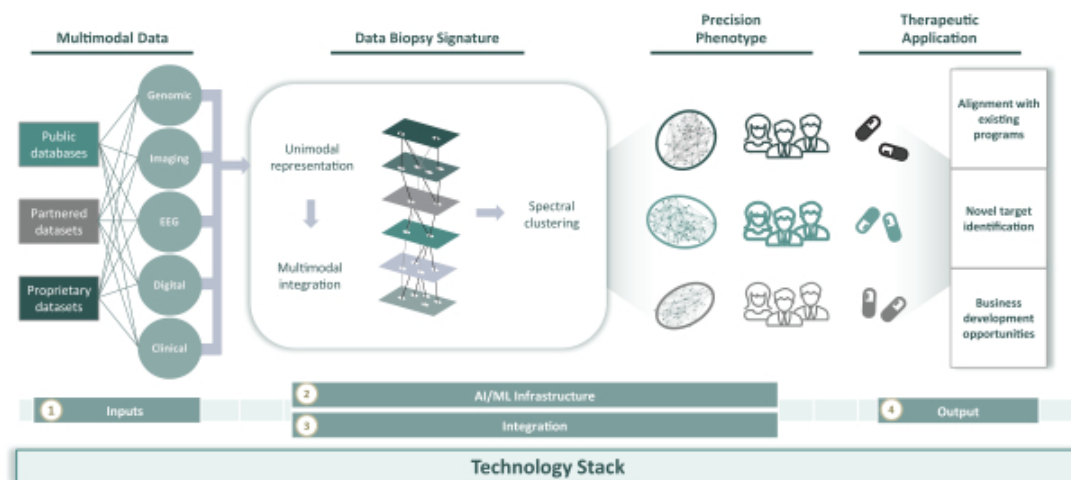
Multimodal Data

Data Biopsy Signature

Precision Phenotype

Therapeutic Application

Public databases

Partnered datasets

Proprietary datasets

Genomic

Imaging

EEG

Digital

Clinical

Unimodal representation

Multimodal integration

Spectral clustering

Alignment with existing programs

Novel target identification

Business development opportunities

1 Inputs

2 AI/ML Infrastructure

3 Integration

4 Output

Technology Stack